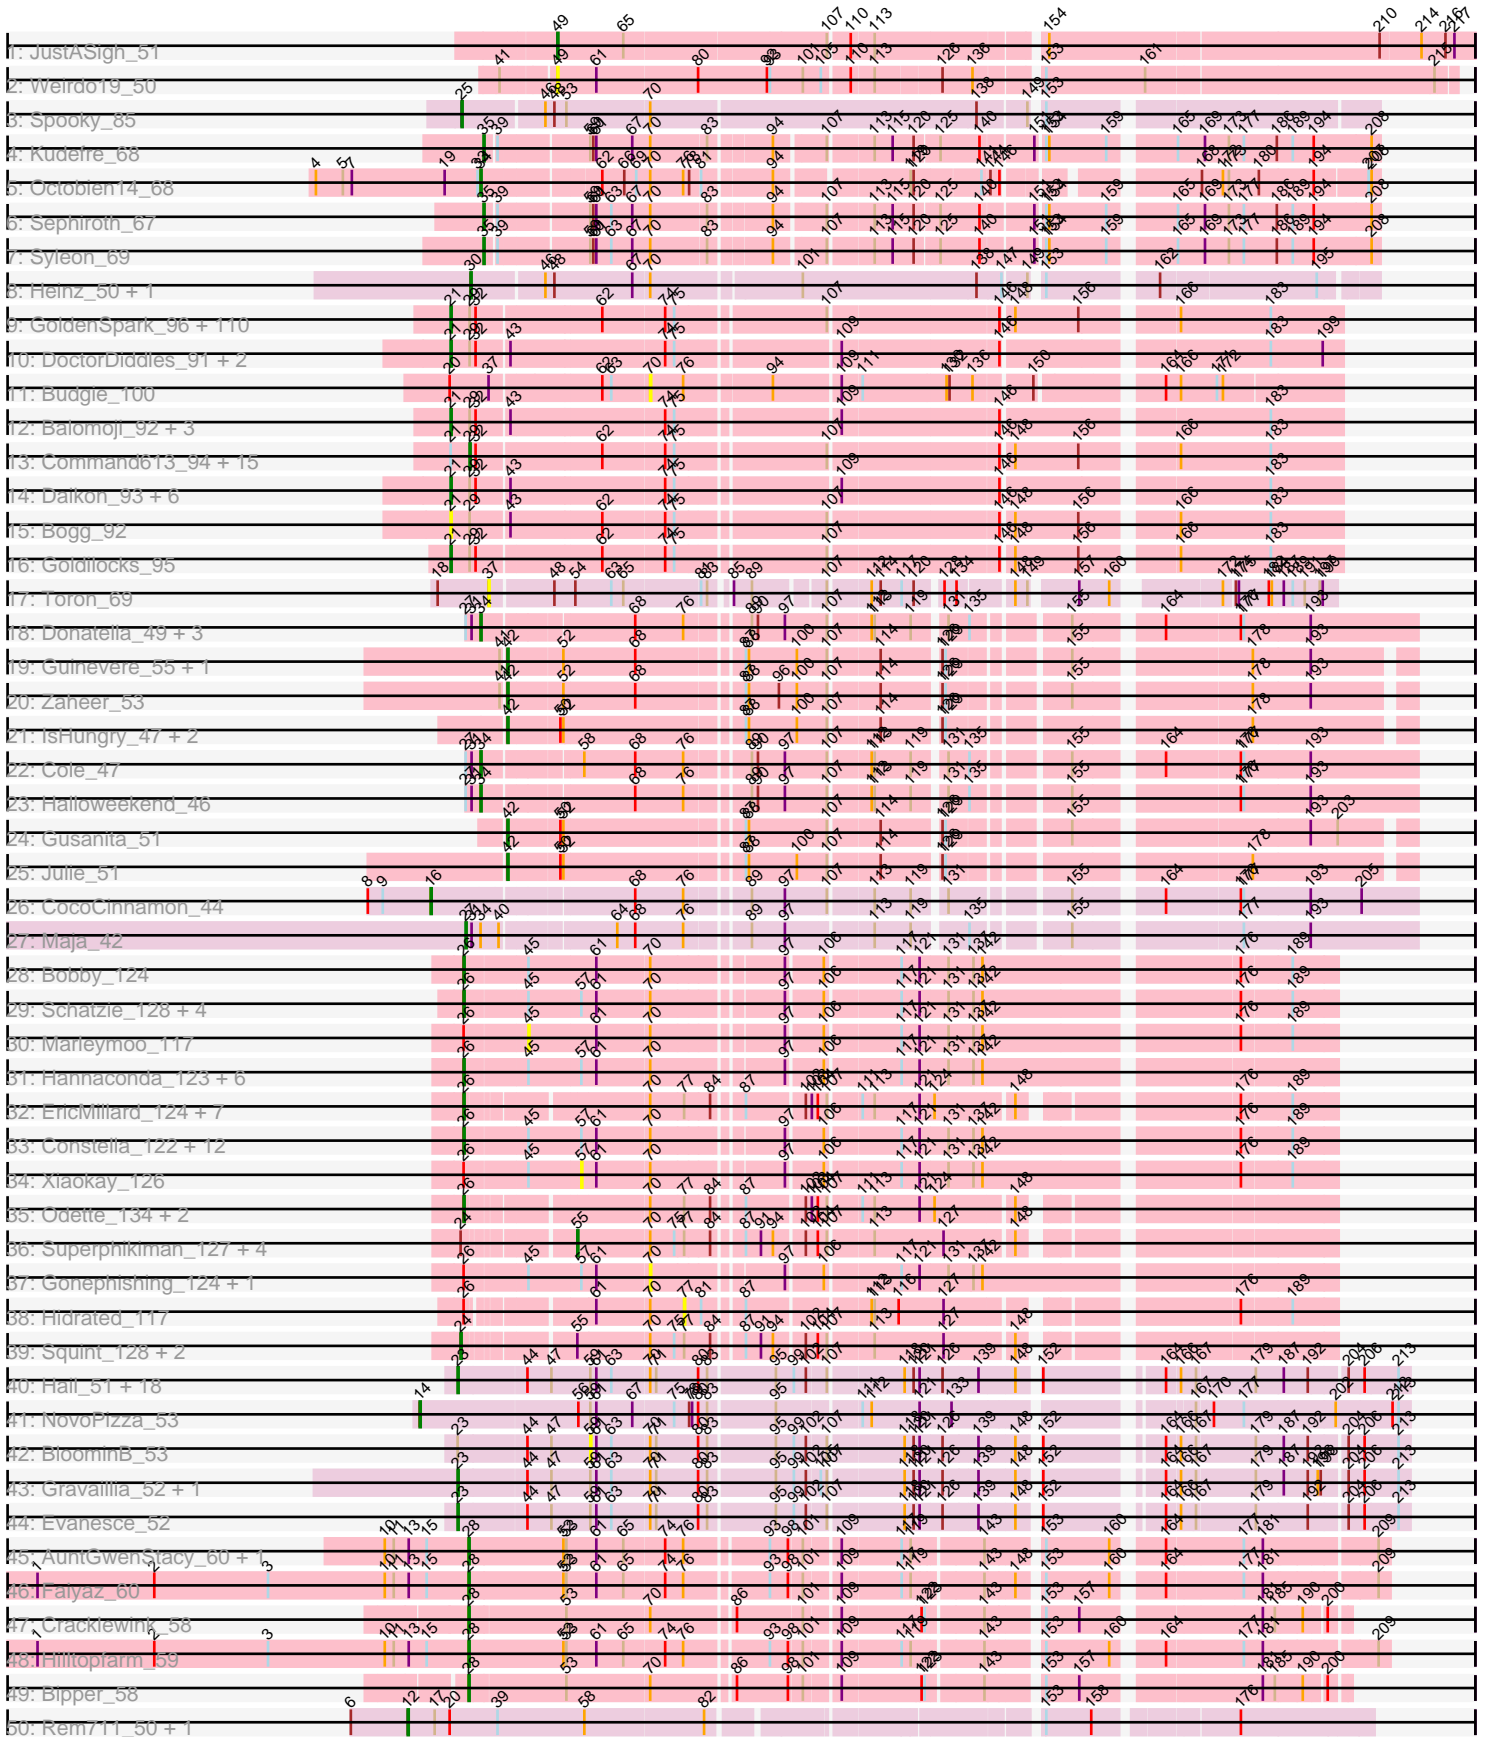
1: JustASigh_51
2: Weirdo19_50
3: Spooky_85
4: Kudeire_68
5: October14_68
6: Sephiroth_67
7: Syleon_69
8: Heinz_50 + 1
9: GoldenSpark_96 + 110
10: DoctorDiddles_91 + 2
11: Budgie_100
12: Balomoji_92 + 3
13: Command613_94 + 15
14: Daikon_93 + 6
15: Bogg_92
16: Goldilocks_95
17: Toron_69
18: Donatella_49 + 3
19: Guinevere_55 + 1
20: Zaneer_53
21: IsHungry_47 + 2
22: Cole_47
23: Halloweekend_46
24: Gusanita_51
25: Julie_51
26: CocoCinnamon_44
27: Maja_42
28: Bobby_124
29: Schatzie_128 + 4
30: Marleymoo_117
31: Hannaconda_123 + 6
32: EricMillard_124 + 7
33: Constella_122 + 12
34: Xiaokay_126
35: Odette_134 + 2
36: Superphikiman_127 + 4
37: Gonephishing_124 + 1
38: Hidrated_117
39: Squint_128 + 2
40: Hail_51 + 18
41: NovoPizza_53
42: BloominB_53
43: Gravaillia_52 + 1
44: Evanesce_52
45: AuntGwenStacy_60 + 1
46: Faiyaz_60
47: Cracklewink_58
48: Hilltopfarm_59
49: Bipper_58
50: Rem711_50 + 1